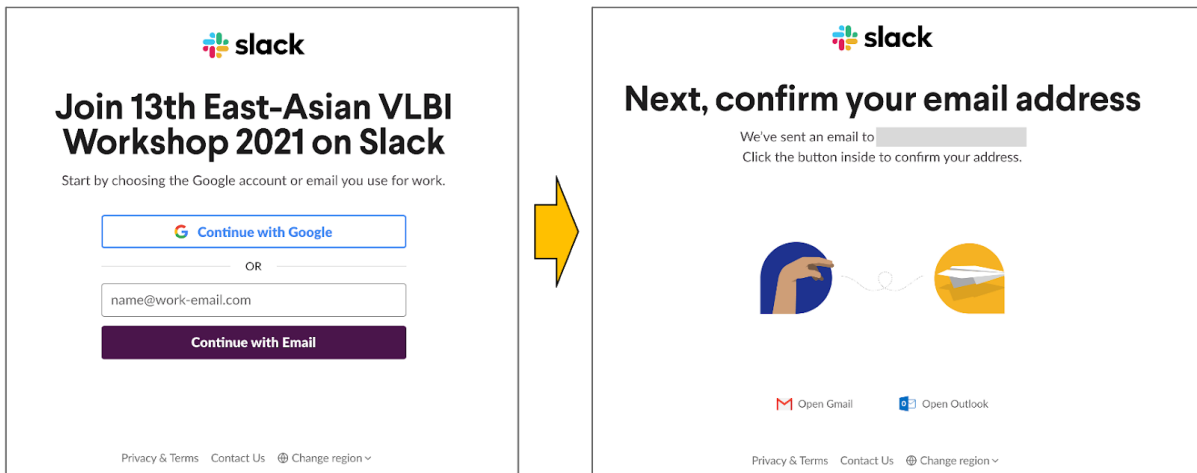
slack

Join 13th East-Asian VLBI Workshop 2021 on Slack

Start by choosing the Google account or email you use for work.

Continue with Google

OR

name@work-email.com

Continue with Email

Privacy & Terms Contact Us Change region

slack

Next, confirm your email address

We've sent an email to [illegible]
Click the button inside to confirm your address.

Open Gmail Open Outlook

Privacy & Terms Contact Us Change region